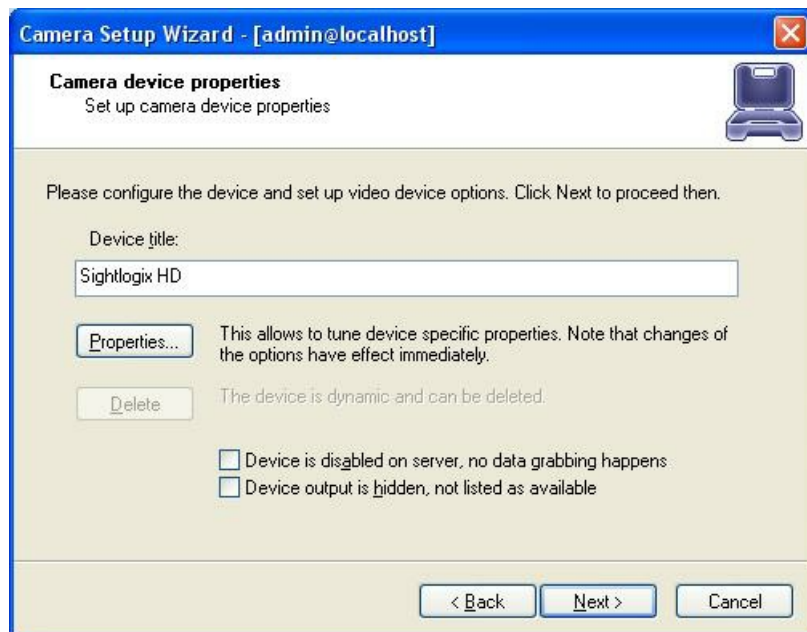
Camera Setup Wizard - [admin@localhost]

Camera device properties
Set up camera device properties

Please configure the device and set up video device options. Click Next to proceed then.

Device title:

Sightlogix HD

Properties...

This allows to tune device specific properties. Note that changes of the options have effect immediately.

Delete

The device is dynamic and can be deleted.

Device is disabled on server, no data grabbing happens

Device output is hidden, not listed as available

< Back

Next >

Cancel